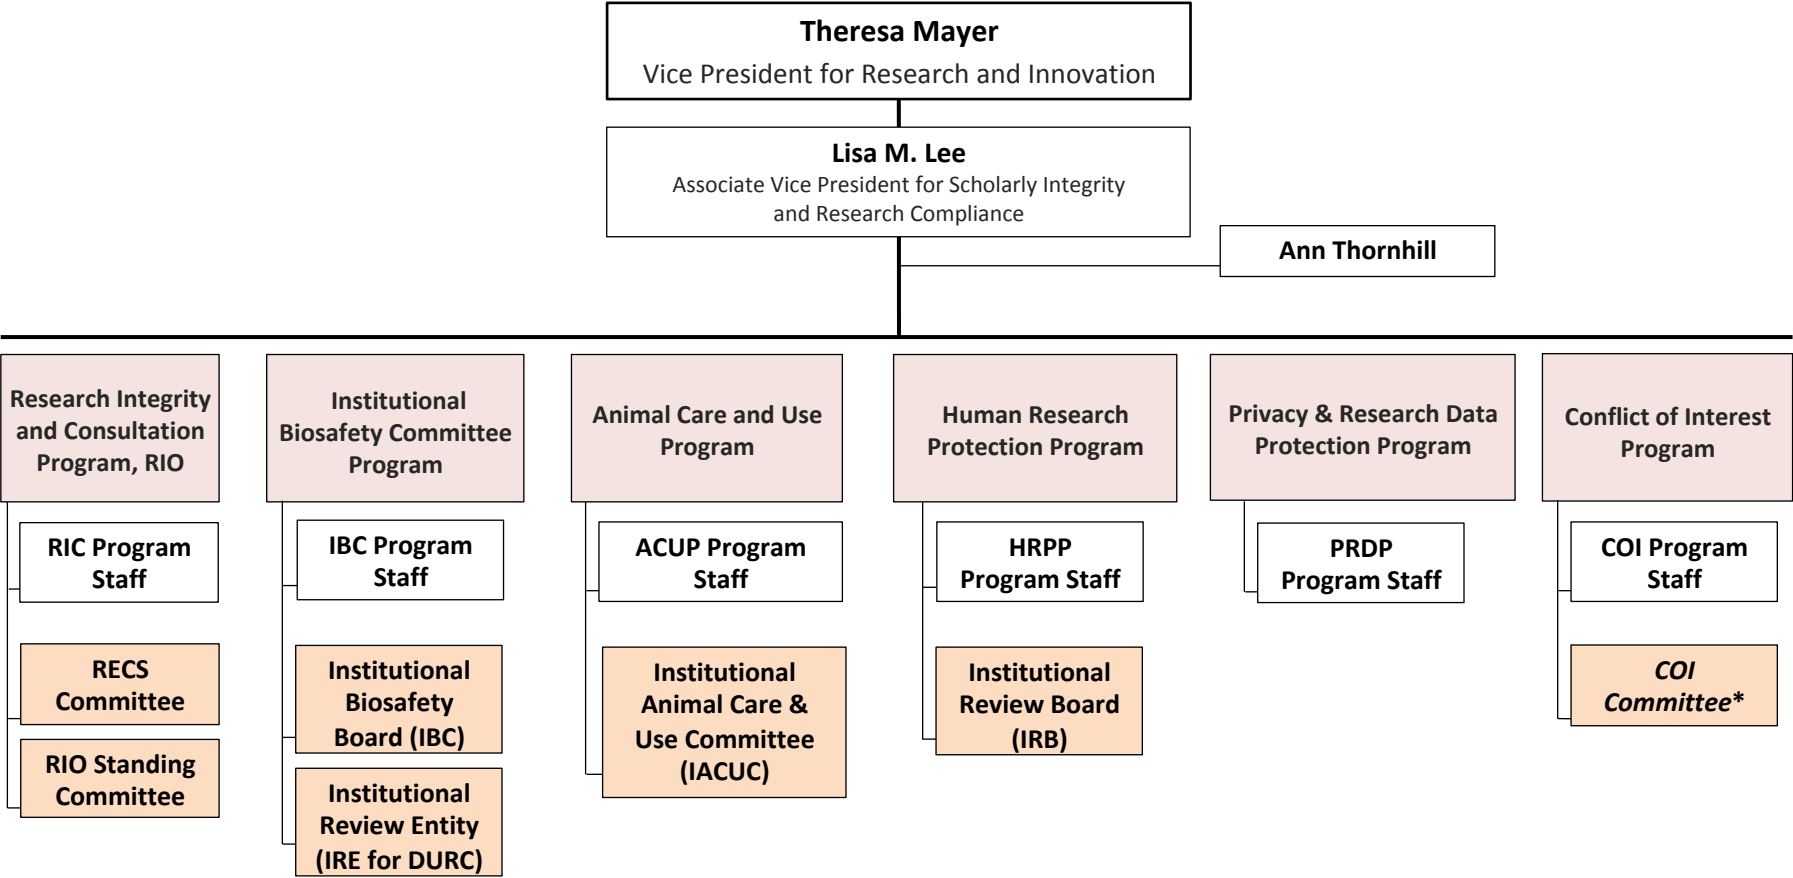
Theresa Mayer
Vice President for Research and Innovation

Lisa M. Lee
Associate Vice President for Scholarly Integrity and Research Compliance

Ann Thornhill

Research Integrity and Consultation Program, RIO

RIC Program Staff

RECS Committee

RIO Standing Committee

Institutional Biosafety Committee Program

IBC Program Staff

Institutional Biosafety Board (IBC)

Institutional Review Entity (IRE for DURC)

Animal Care and Use Program

ACUP Program Staff

Institutional Animal Care & Use Committee (IACUC)

Human Research Protection Program

HRPP Program Staff

Institutional Review Board (IRB)

Privacy & Research Data Protection Program

PRDP Program Staff

Conflict of Interest Program

COI Program Staff

COI Committee*